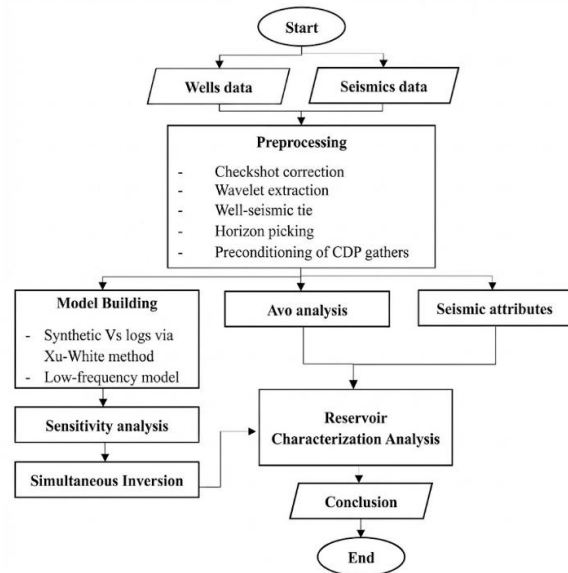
Start

Wells data

Seismics data

Preprocessing

- Checkshot correction
- Wavelet extraction
- Well-seismic tie
- Horizon picking
- Preconditioning of CDP gathers

Model Building

- Synthetic Vs logs via Xu-White method
- Low-frequency model

Avo analysis

Seismic attributes

Sensitivity analysis

Simultaneous Inversion

Reservoir Characterization Analysis

Conclusion

End